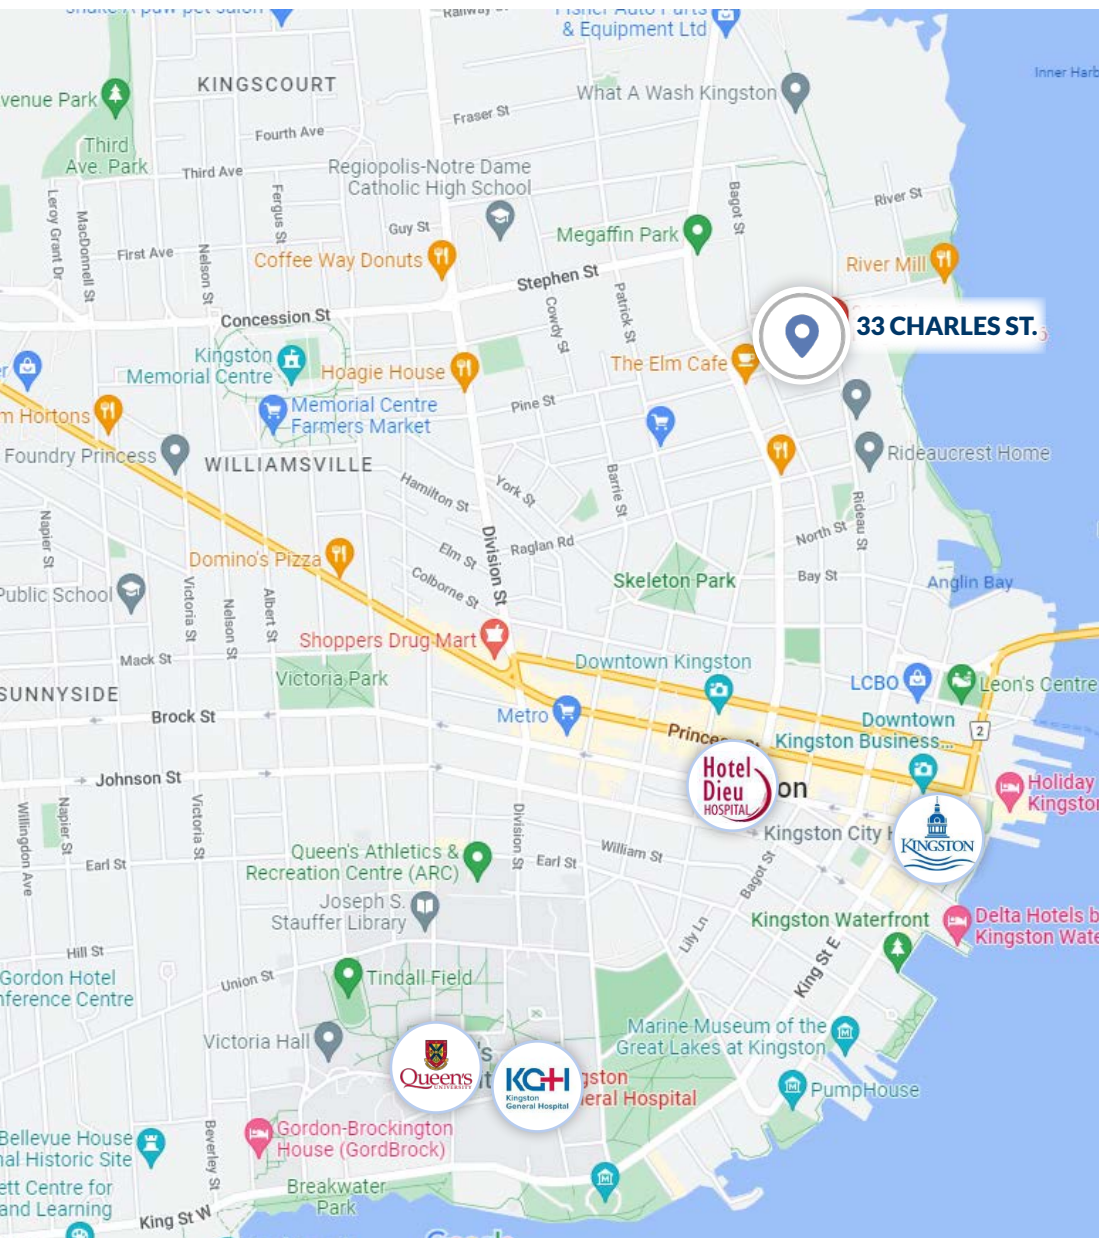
& Equipment Ltd
Inner Harb
venue Park
KINGSCOURT
What A Wash Kingston
Fraser St
Fourth Ave
Third Ave. Park
Third Ave
Regiopolis-Notre Dame Catholic High School
River St
Bagot St
Leroy Grant Dr
MacDonnell St
Fergus St
Guy St
Megaffin Park
First Ave
Nelson St
Coffee Way Donuts
River Mill
Stephen St
Concession St
Cowdy St
Patrick St
33 CHARLES ST.
Kingston Memorial Centre
Hoagie House
The Elm Cafe
m Hortons
Memorial Centre Farmers Market
Pine St
Foundry Princess
WILLIAMSVILLE
Rideaucrest Home
Hamilton St
York St
Barrie St
Napier St
Elm St
Division St
Raglan Rd
North St
Rideau St
Domino's Pizza
Colborne St
Skeleton Park
Bay St
Anglin Bay
Public School
Victoria St
Nelson St
Albert St
Shoppers Drug Mart
Mack St
Victoria Park
Downtown Kingston
LCBO
Leon's Centre
SUNNYSIDE
Brock St
Metro
Downtown Kingston Business...
Princ
Hotel Dieu HOSPITAL
on
2
Holiday Kingston
Johnson St
Kingston City
KINGSTON
Willingdon Ave
Napier St
Victoria St
Division St
William St
Earl St
Queen's Athletics & Recreation Centre (ARC)
Earl St
Bagot St
Joseph S. Stauffer Library
Lily Ln
Kingston Waterfront
Delta Hotels b Kingston Wate
Hill St
King St E
Gordon Hotel nference Centre
Union St
Tindall Field
Marine Museum of the Great Lakes at Kingston
Victoria Hall
Queen's UNIVERSITY
KGH Kingston General Hospital
gston eral Hospital
PumpHouse
Bellevue House nal Historic Site
Beverley St
Gordon-Brockington House (GordBrock)
ett Centre for and Learning
Breakwater Park
King St W